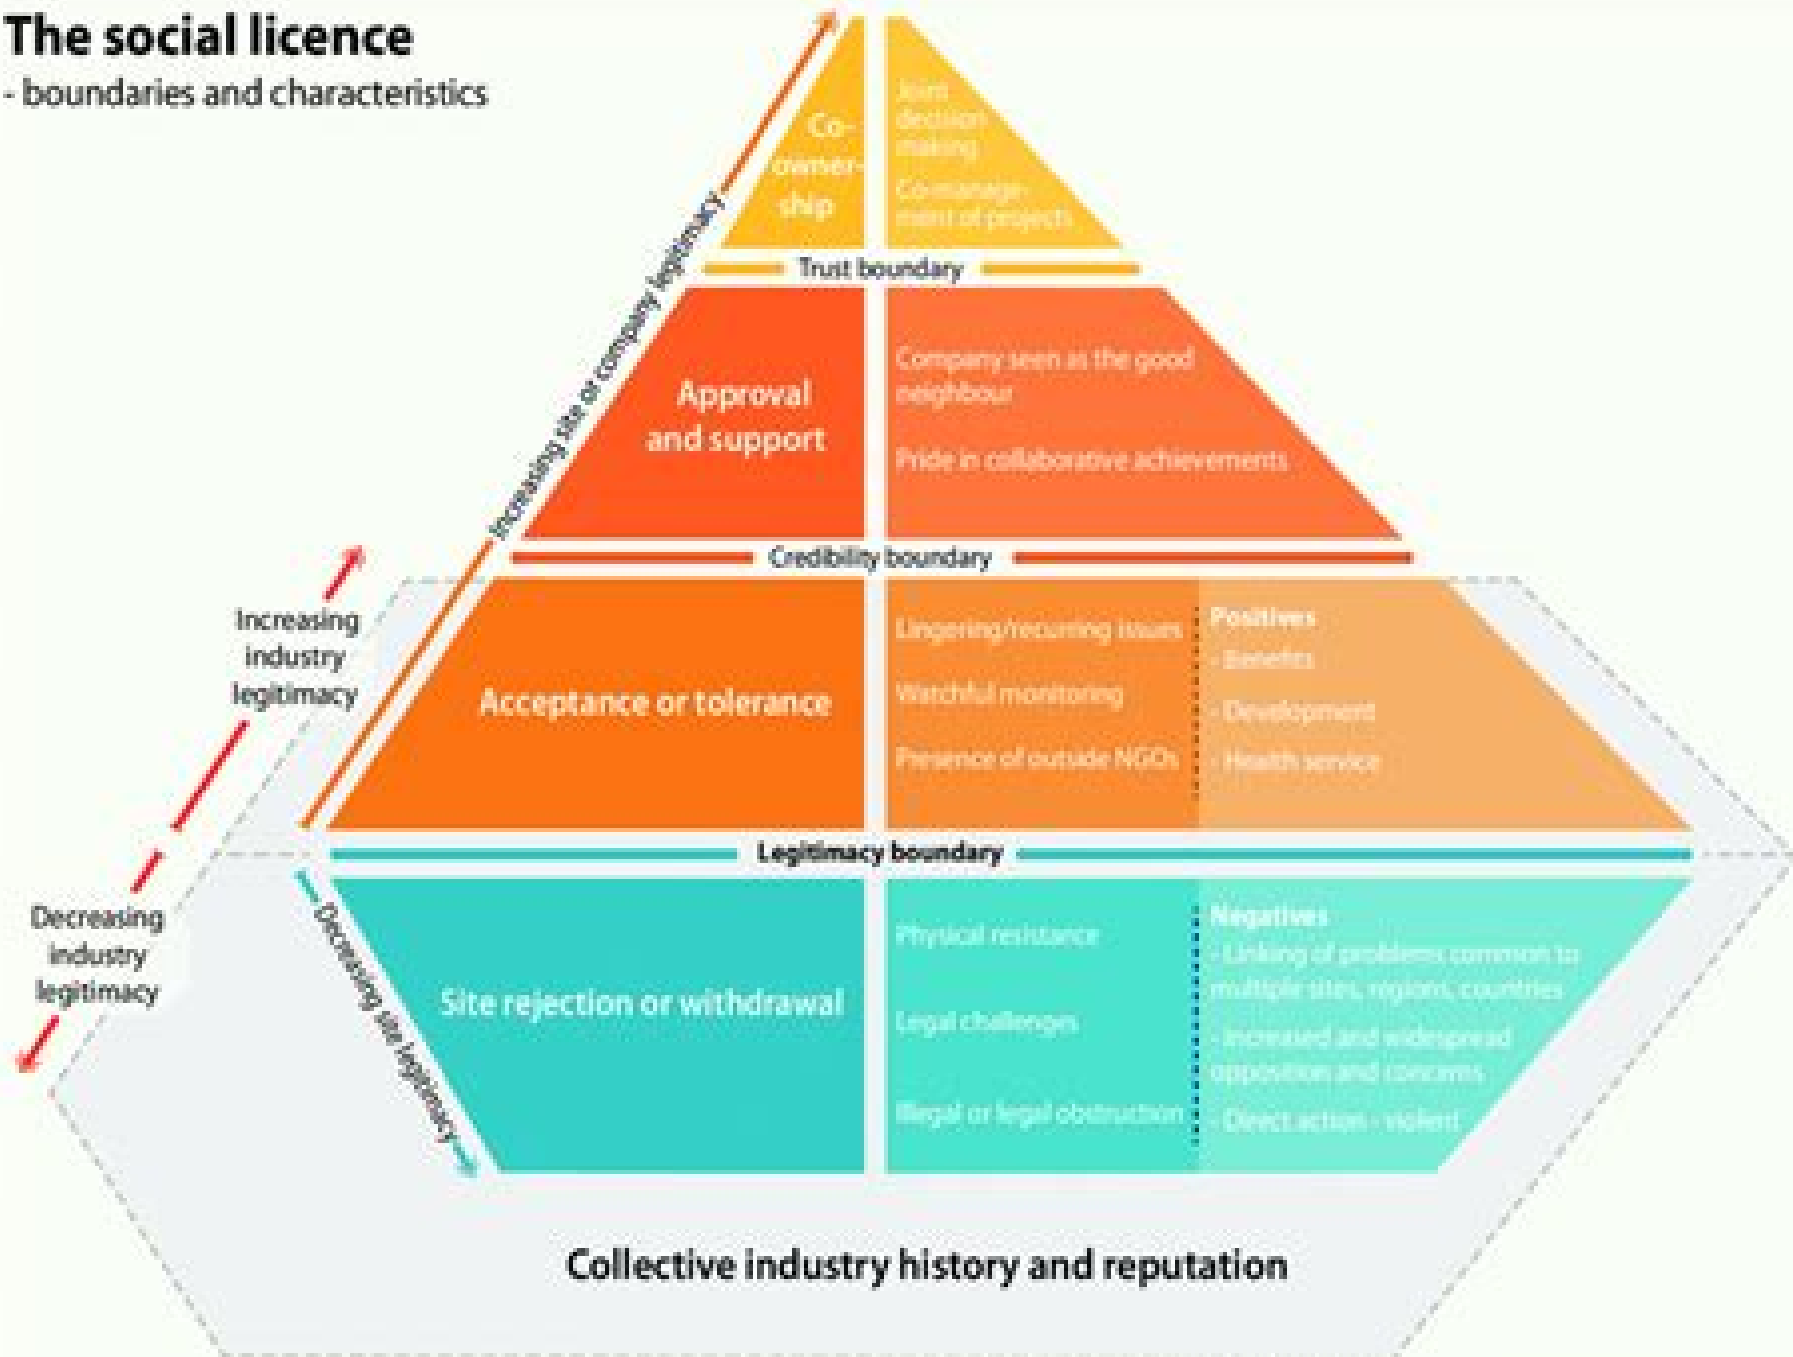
The social licence
- boundaries and characteristics

Increasing site or company legitimacy

Co-ownership

Joint decision making

Co-management of projects

Trust boundary

Approval and support

Company seen as the good neighbour

Pride in collaborative achievements

Credibility boundary

Increasing industry legitimacy

Acceptance or tolerance

Lingering/recurring issues

Watchful monitoring

Presence of outside NGOs

Positives
- Benefits
- Development
- Health service

Legitimacy boundary

Decreasing industry legitimacy

Decreasing site legitimacy

Site rejection or withdrawal

Physical resistance

Legal challenges

Illegal or legal obstruction

Negatives
- Linking of problems common to multiple sites, regions, countries
- Increased and widespread opposition and concerns
- Direct action - violent

Collective industry history and reputation